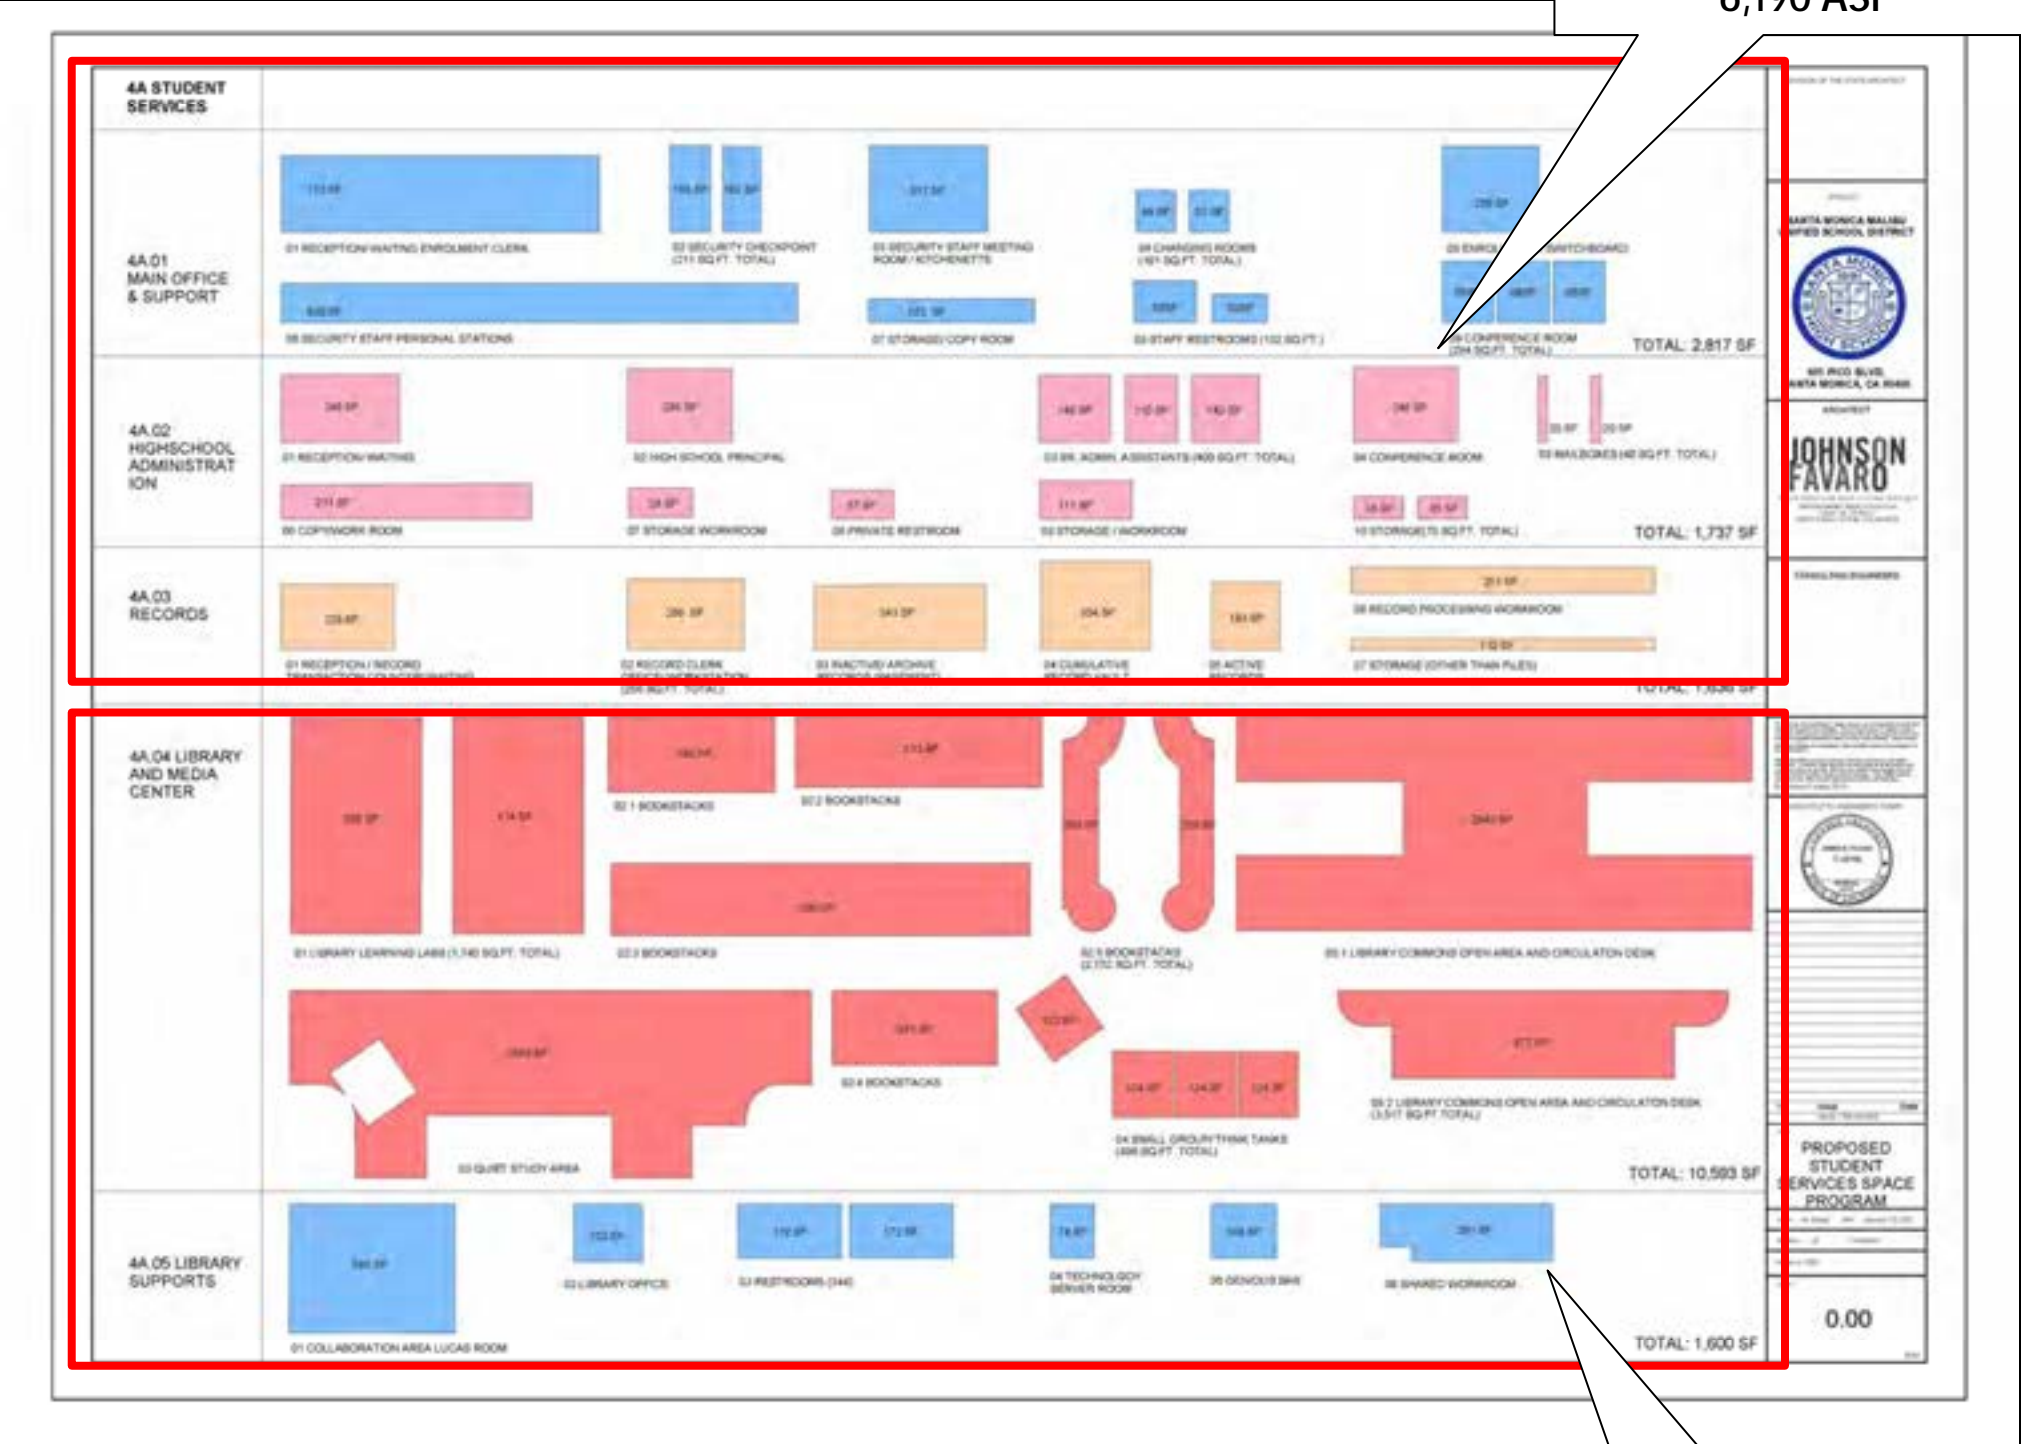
6,190 ASF

4A STUDENT SERVICES

4A.01 MAIN OFFICE & SUPPORT

01 RECEPTION/WAITING ENROLMENT CLERK

02 SECURITY CHECKPOINT (211 SQ.FT. TOTAL)

03 SECURITY STAFF MEETING ROOM / KITCHENETTE

04 CHANGING ROOMS (181 SQ.FT. TOTAL)

05 ENROL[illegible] SWITCHBOARD

06 SECURITY STAFF PERSONAL STATIONS

07 STORAGE/COPY ROOM

08 STAFF RESTROOMS (132 SQ.FT.)

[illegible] CONFERENCE ROOM (264 SQ.FT. TOTAL)

TOTAL: 2,817 SF

4A.02 HIGHSCHOOL ADMINISTRATION

01 RECEPTION/WAITING

02 HIGH SCHOOL PRINCIPAL

03 SR. ADMIN. ASSISTANTS (400 SQ.FT. TOTAL)

04 CONFERENCE ROOM

05 MAILBOXES (40 SQ.FT. TOTAL)

06 COPY/WORK ROOM

07 STORAGE WORKROOM

08 PRIVATE RESTROOM

09 STORAGE / WORKROOM

10 STORAGE (75 SQ.FT. TOTAL)

TOTAL: 1,737 SF

4A.03 RECORDS

01 RECEPTION / RECORD TRANSACTION COUNTER/WAITING

02 RECORD CLERK OFFICE/WORKSTATION (256 SQ.FT. TOTAL)

03 INACTIVE ARCHIVE RECORDS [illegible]

04 CUMULATIVE RECORD VAULT

05 ACTIVE RECORDS

06 RECORD PROCESSING WORKROOM

07 STORAGE (OTHER THAN FILES)

TOTAL: 1,636 SF

4A.04 LIBRARY AND MEDIA CENTER

01 LIBRARY LEARNING LABS (1,740 SQ.FT. TOTAL)

02.1 BOOKSTACKS

02.2 BOOKSTACKS

02.3 BOOKSTACKS

02.5 BOOKSTACKS (2,772 SQ.FT. TOTAL)

05.1 LIBRARY COMMONS OPEN AREA AND CIRCULATION DESK

02.4 BOOKSTACKS

03 QUIET STUDY AREA

04 SMALL GROUP THINK TANKS (498 SQ.FT. TOTAL)

05.2 LIBRARY COMMONS OPEN AREA AND CIRCULATION DESK (3,517 SQ.FT. TOTAL)

TOTAL: 10,593 SF

4A.05 LIBRARY SUPPORTS

01 COLLABORATION AREA LUCAS ROOM

02 LIBRARY OFFICE

03 RESTROOMS (344)

04 TECHNOLOGY SERVER ROOM

05 DEVIOUS BAG

06 SHARED WORKROOM

TOTAL: 1,600 SF

SANTA MONICA MALIBU UNIFIED SCHOOL DISTRICT

601 PICO BLVD. SANTA MONICA, CA 90405

JOHNSON FAVARO

PROPOSED STUDENT SERVICES SPACE PROGRAM

0.00